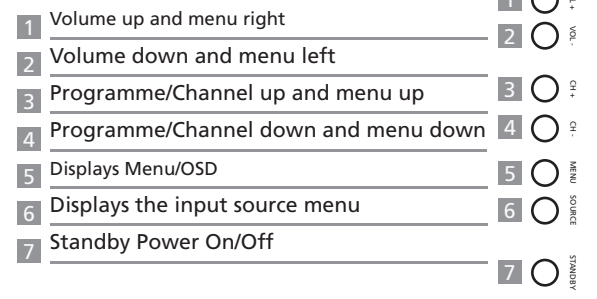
1 Volume up and menu right
2 Volume down and menu left
3 Programme/Channel up and menu up
4 Programme/Channel down and menu down
5 Displays Menu/OSD
6 Displays the input source menu
7 Standby Power On/Off

1 VOL+
2 VOL-
3 CH+
4 CH-
5 MENU
6 SOURCE
7 STANDBY